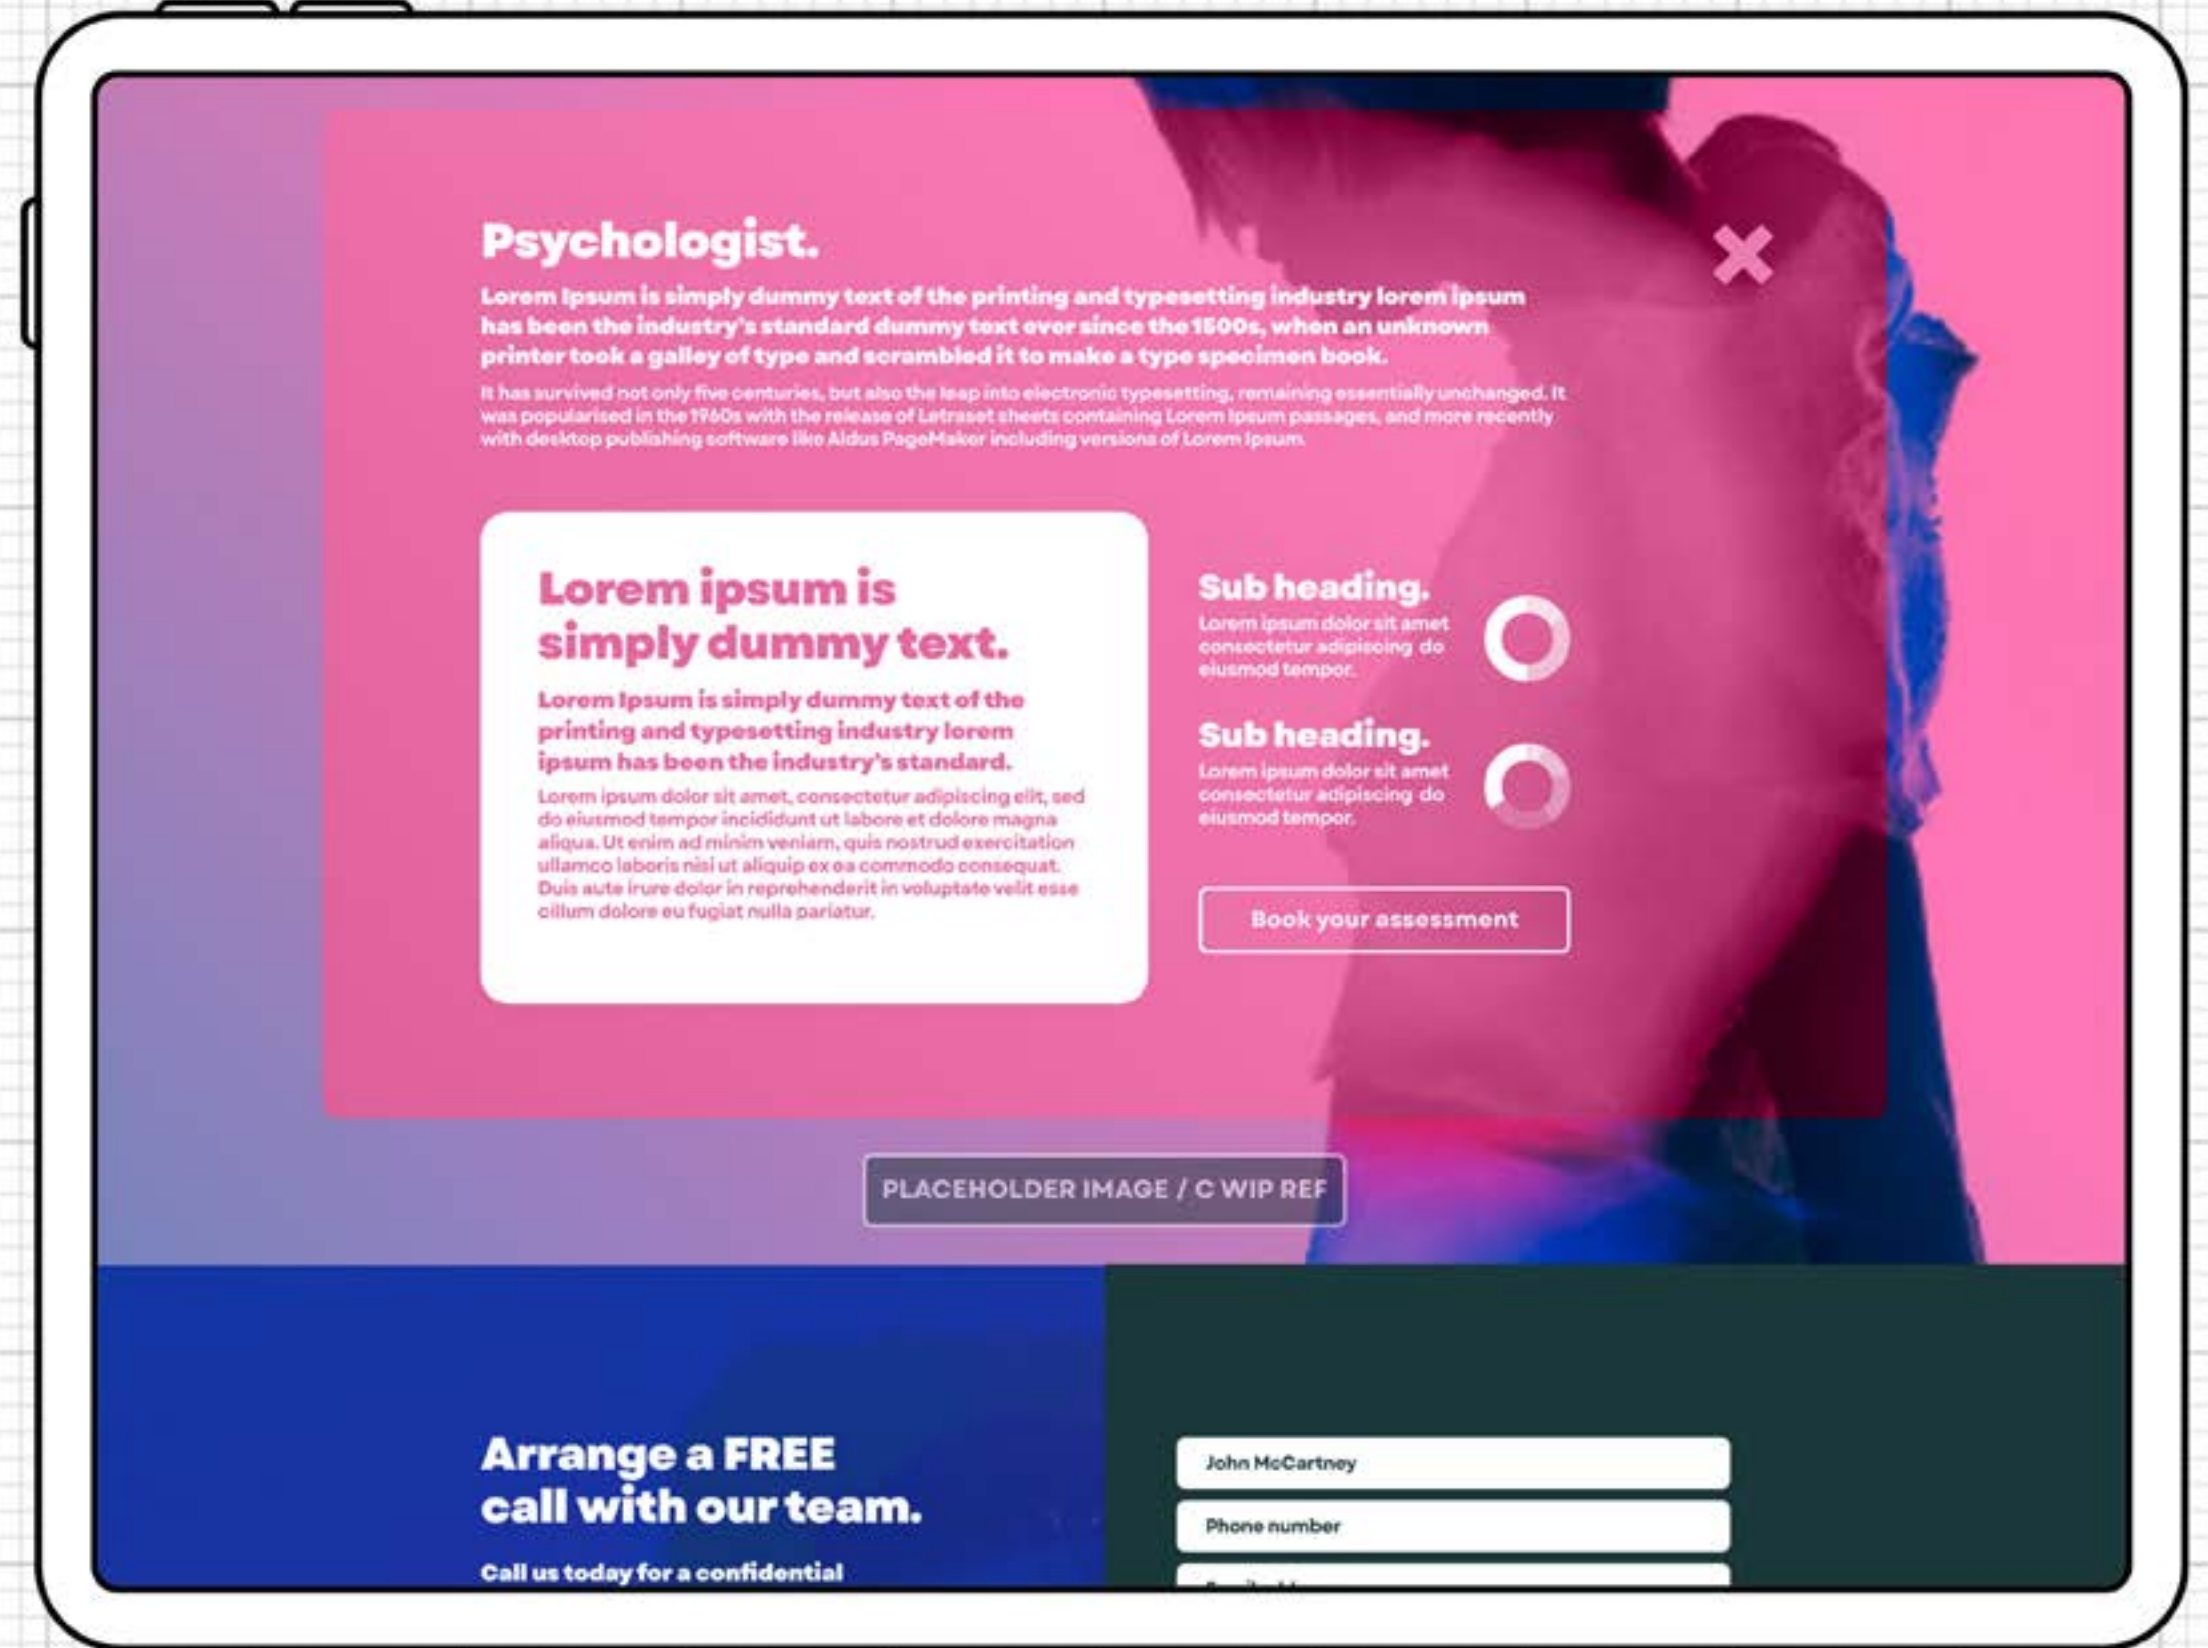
Psychologist.

Lorem Ipsum is simply dummy text of the printing and typesetting industry lorem ipsum has been the industry's standard dummy text ever since the 1500s, when an unknown printer took a galley of type and scrambled it to make a type specimen book.

It has survived not only five centuries, but also the leap into electronic typesetting, remaining essentially unchanged. It was popularised in the 1960s with the release of Letraset sheets containing Lorem Ipsum passages, and more recently with desktop publishing software like Aldus PageMaker including versions of Lorem Ipsum.

Lorem ipsum is simply dummy text.

Lorem Ipsum is simply dummy text of the printing and typesetting industry lorem ipsum has been the industry's standard.

Lorem ipsum dolor sit amet, consectetur adipiscing elit, sed do eiusmod tempor incididunt ut labore et dolore magna aliqua. Ut enim ad minim veniam, quis nostrud exercitation ullamco laboris nisi ut aliquip ex ea commodo consequat. Duis aute irure dolor in reprehenderit in voluptate velit esse cillum dolore eu fugiat nulla pariatur.

Sub heading.

Lorem ipsum dolor sit amet consectetur adipiscing do eiusmod tempor.

Sub heading.

Lorem ipsum dolor sit amet consectetur adipiscing do eiusmod tempor.

Book your assessment

PLACEHOLDER IMAGE / C WIP REF

Arrange a FREE call with our team.

Call us today for a confidential

John McCartney

Phone number

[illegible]